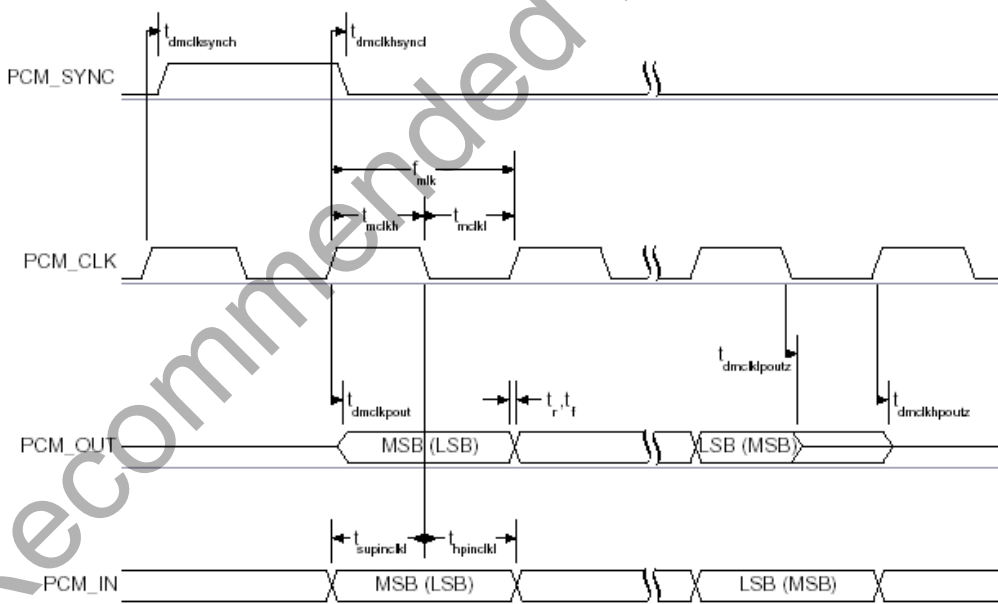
$t_{dmclksynch}$

$t_{dmclkhsyncl}$

PCM_SYNC

$f_{mlk}$

$t_{mclkh}$

$t_{mclkl}$

PCM_CLK

$t_{dmclklpoutz}$

$t_{dmclkpout}$

$t_r, t_f$

$t_{dmclkhpoutz}$

PCM_OUT

MSB (LSB)

LSB (MSB)

$t_{supinclkl}$

$t_{hpinclkl}$

PCM_IN

MSB (LSB)

LSB (MSB)

ecommended